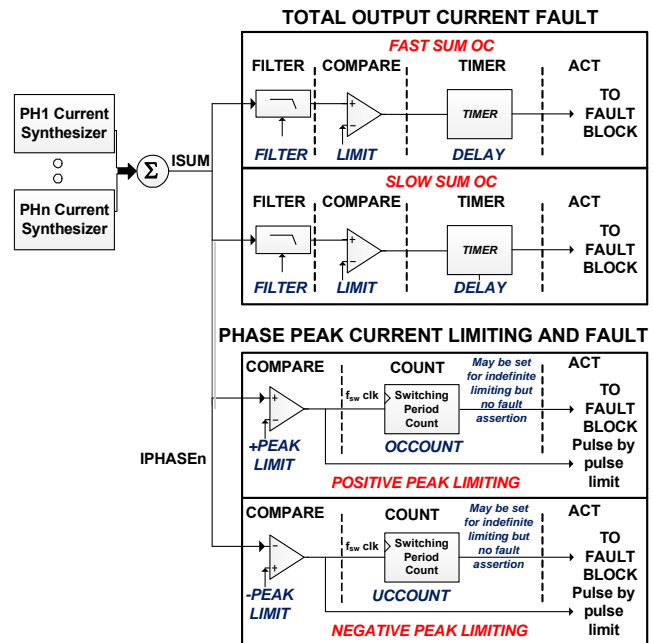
TOTAL OUTPUT CURRENT FAULT

FAST SUM OC

FILTER COMPARE TIMER ACT

+ −

TIMER

TO FAULT BLOCK

FILTER LIMIT DELAY

PH1 Current Synthesizer

PHn Current Synthesizer

$\Sigma$ ISUM

SLOW SUM OC

FILTER COMPARE TIMER ACT

+ −

TIMER

TO FAULT BLOCK

FILTER LIMIT DELAY

PHASE PEAK CURRENT LIMITING AND FAULT

COMPARE COUNT ACT

May be set for indefinite limiting but no fault assertion

+ −

$f_{sw}$ clk

Switching Period Count

TO FAULT BLOCK

+PEAK LIMIT

OCCOUNT

Pulse by pulse limit

POSITIVE PEAK LIMITING

IPHASEn

COMPARE COUNT ACT

May be set for indefinite limiting but no fault assertion

− +

$f_{sw}$ clk

Switching Period Count

TO FAULT BLOCK

-PEAK LIMIT

UCCOUNT

Pulse by pulse limit

NEGATIVE PEAK LIMITING